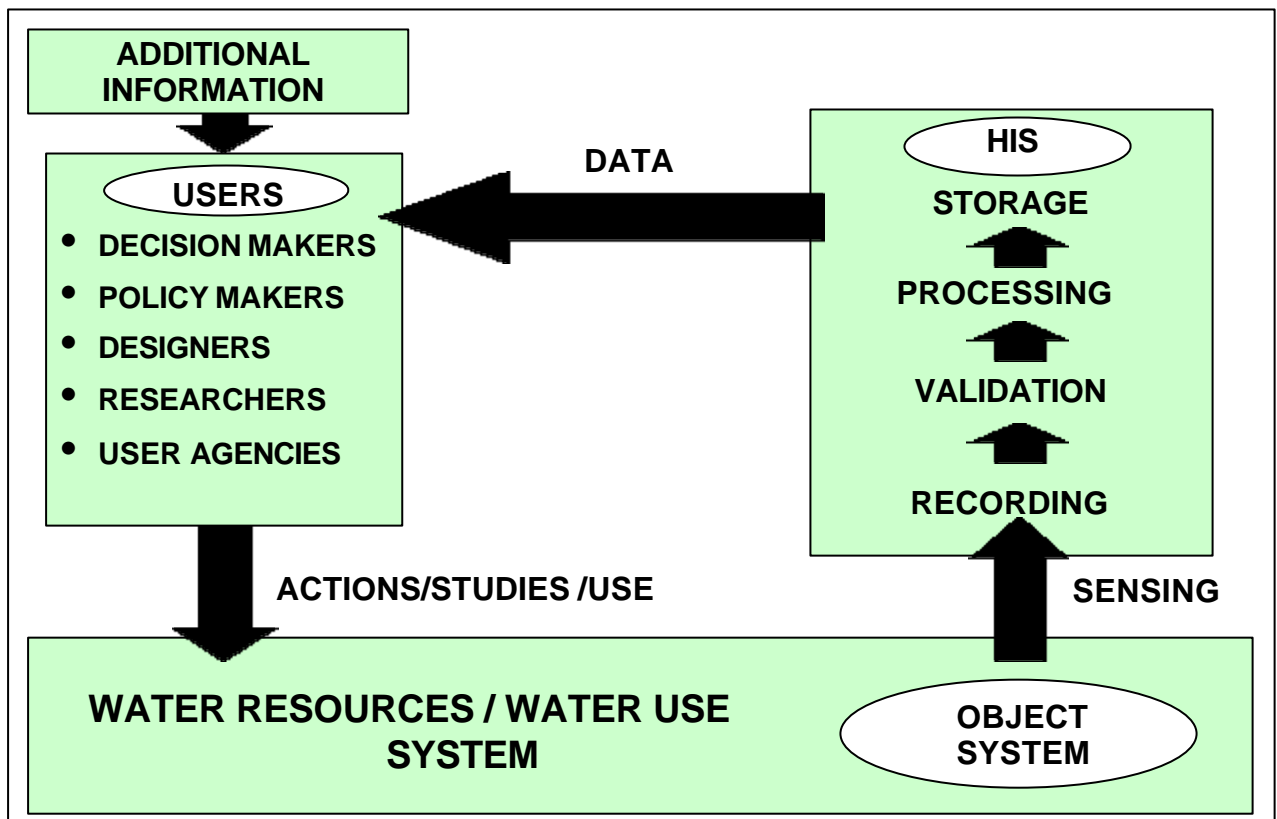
ADDITIONAL INFORMATION

USERS
• DECISION MAKERS
• POLICY MAKERS
• DESIGNERS
• RESEARCHERS
• USER AGENCIES

DATA

HIS
STORAGE
PROCESSING
VALIDATION
RECORDING

ACTIONS/STUDIES /USE

SENSING

WATER RESOURCES / WATER USE SYSTEM

OBJECT SYSTEM